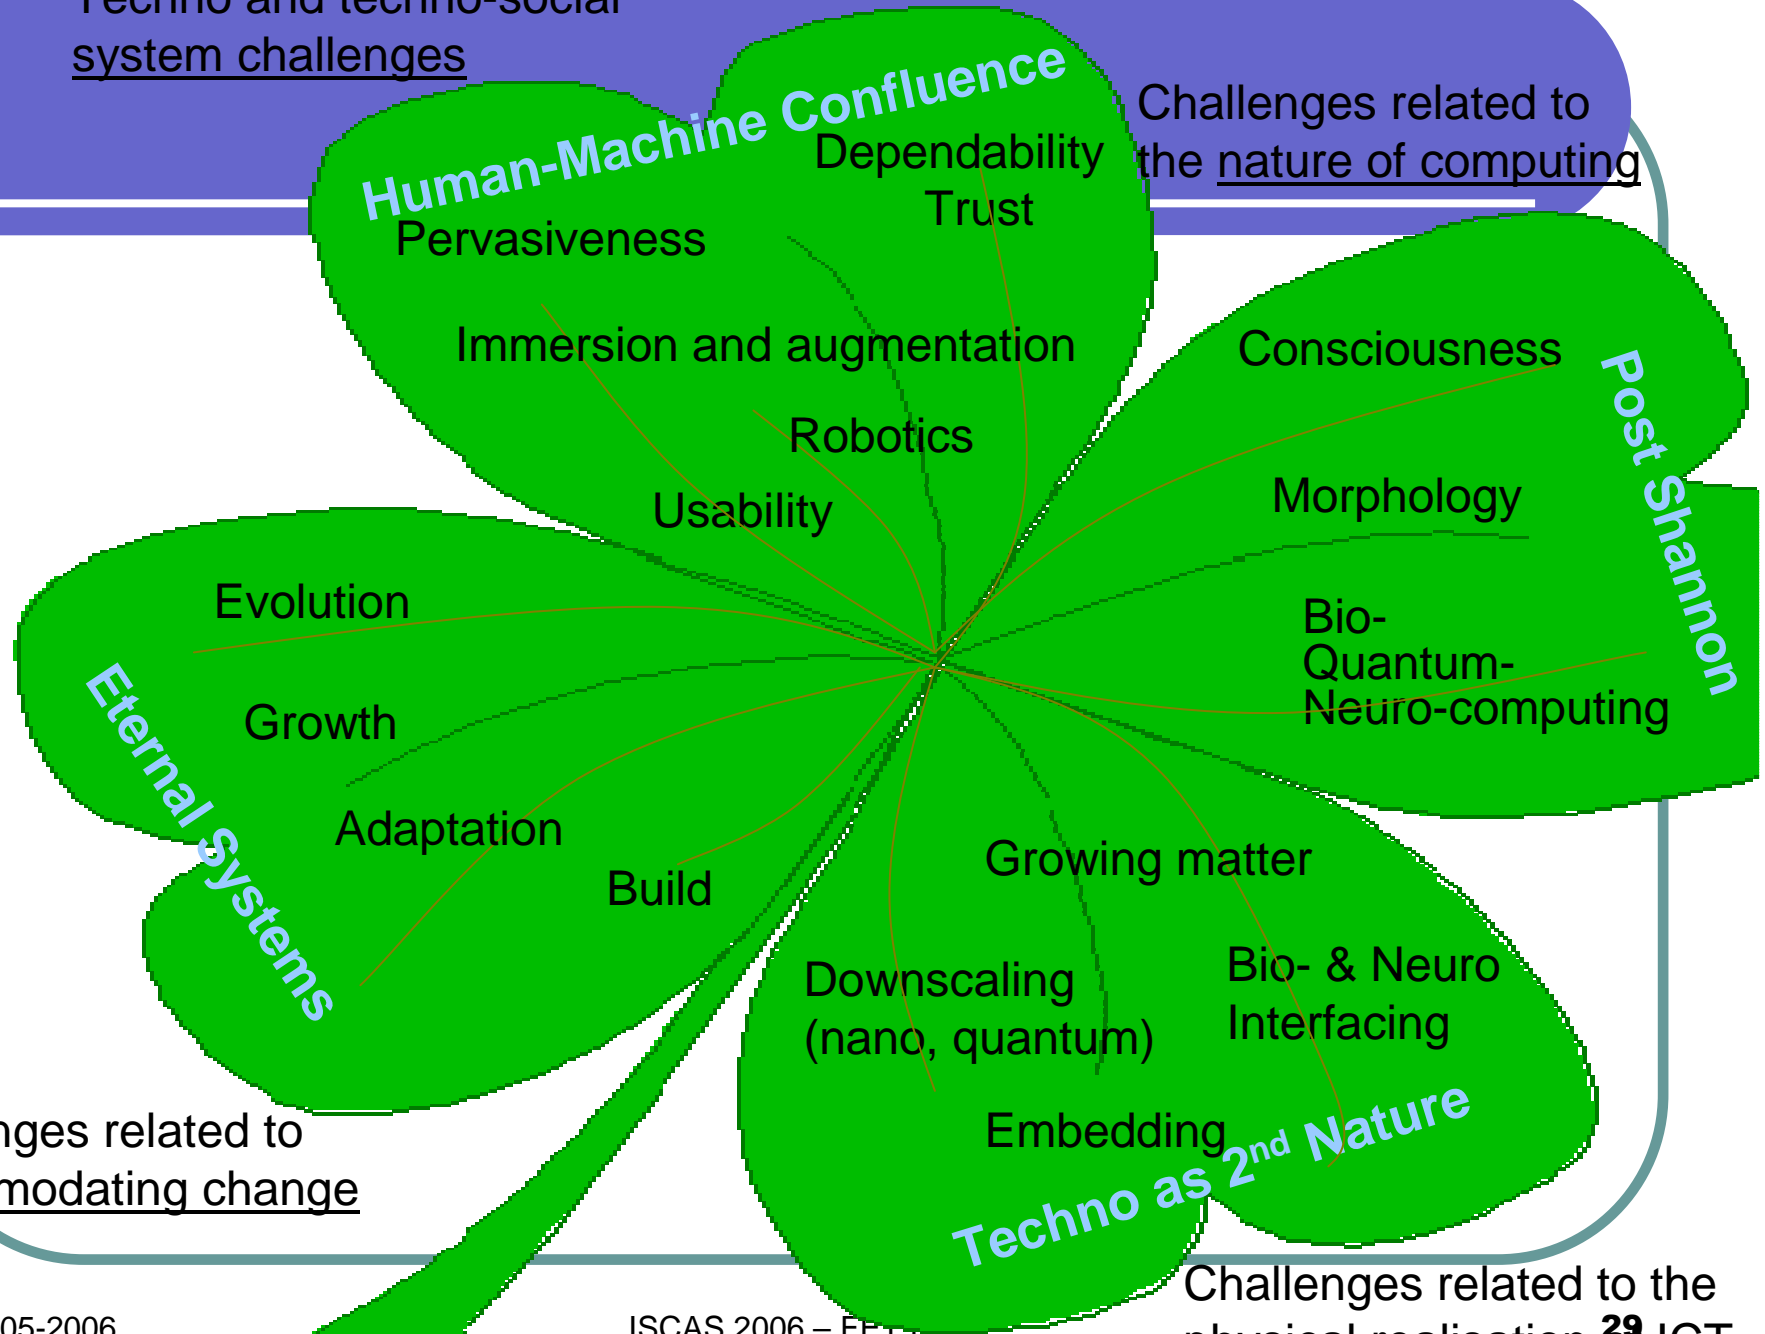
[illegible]
system challenges

Human-Machine Confluence
Dependability
Trust
Pervasiveness
Immersion and augmentation
Robotics
Usability

Challenges related to the nature of computing

Consciousness
Morphology
Bio-
Quantum-
Neuro-computing
Post Shannon

Evolution
Growth
Adaptation
Build
Eternal Systems

Growing matter
Downscaling (nano, quantum)
Bio- & Neuro Interfacing
Embedding
Techno as $2^{nd}$ Nature

nges related to
modating change

Challenges related to the
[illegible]

05-2006
ISCAS 2006 – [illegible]
29